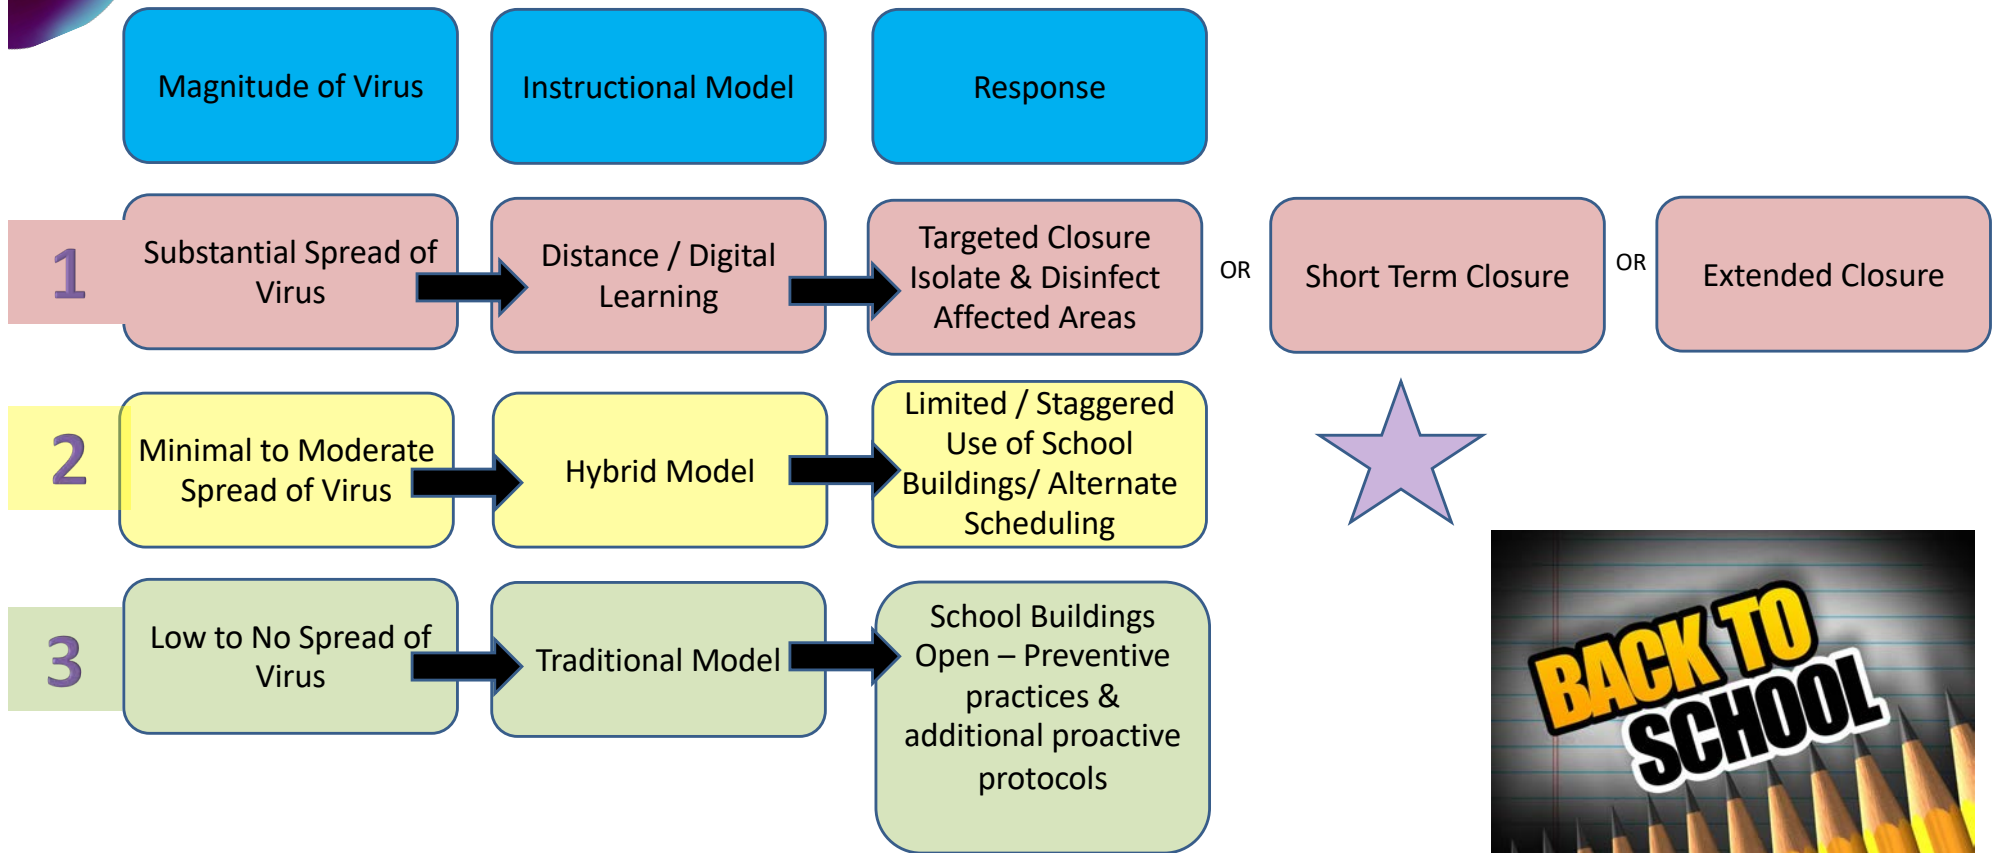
Magnitude of Virus

Instructional Model

Response

1

Substantial Spread of Virus

Distance / Digital Learning

Targeted Closure Isolate & Disinfect Affected Areas

OR

Short Term Closure

OR

Extended Closure

2

Minimal to Moderate Spread of Virus

Hybrid Model

Limited / Staggered Use of School Buildings/ Alternate Scheduling

3

Low to No Spread of Virus

Traditional Model

School Buildings Open – Preventive practices & additional proactive protocols

BACK TO SCHOOL